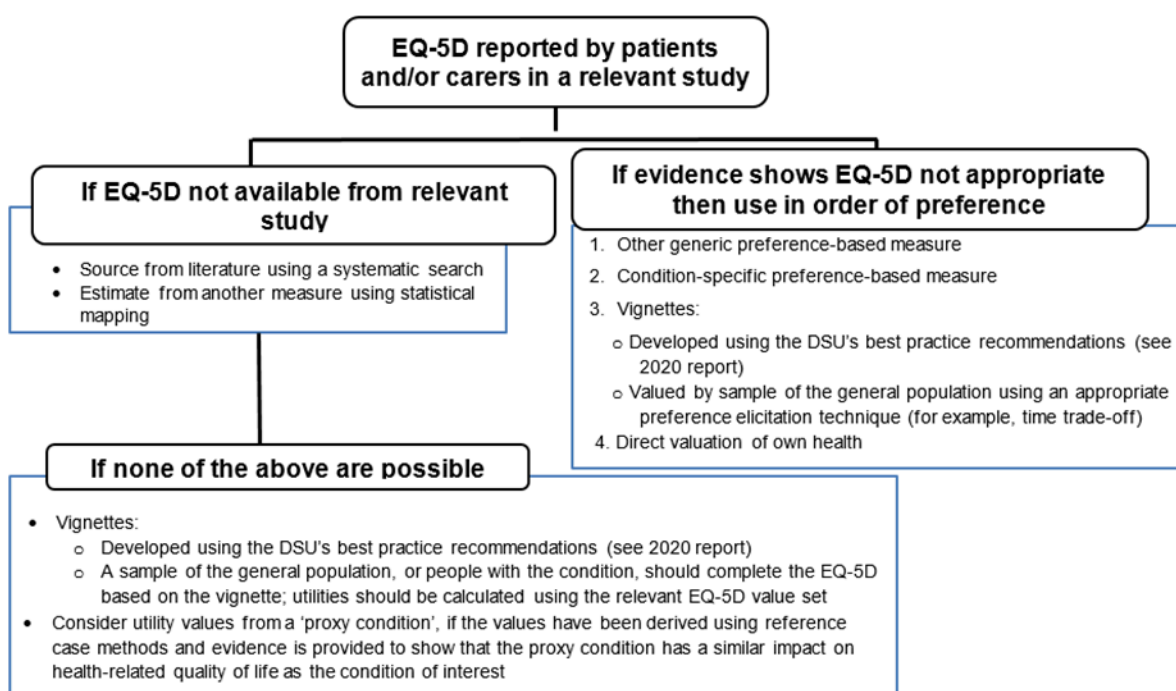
EQ-5D reported by patients and/or carers in a relevant study

If EQ-5D not available from relevant study

- Source from literature using a systematic search
- Estimate from another measure using statistical mapping

If evidence shows EQ-5D not appropriate then use in order of preference

1. Other generic preference-based measure
2. Condition-specific preference-based measure
3. Vignettes:
   - Developed using the DSU's best practice recommendations (see 2020 report)
   - Valued by sample of the general population using an appropriate preference elicitation technique (for example, time trade-off)
4. Direct valuation of own health

If none of the above are possible

- Vignettes:
  - Developed using the DSU's best practice recommendations (see 2020 report)
  - A sample of the general population, or people with the condition, should complete the EQ-5D based on the vignette; utilities should be calculated using the relevant EQ-5D value set
- Consider utility values from a 'proxy condition', if the values have been derived using reference case methods and evidence is provided to show that the proxy condition has a similar impact on health-related quality of life as the condition of interest